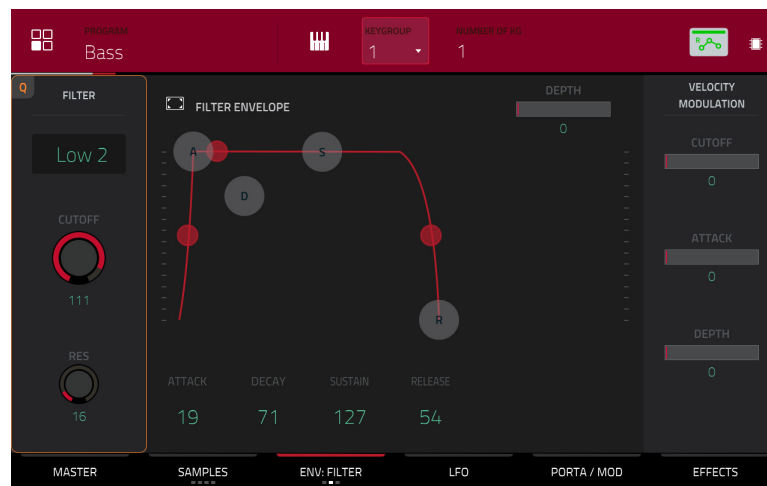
PROGRAM
Bass

KEYGROUP
1

NUMBER OF KG
1

Q

FILTER

Low 2

CUTOFF

111

RES

16

FILTER ENVELOPE

A

S

D

R

DEPTH

0

ATTACK
19

DECAY
71

SUSTAIN
127

RELEASE
54

VELOCITY MODULATION

CUTOFF

0

ATTACK

0

DEPTH

0

MASTER

SAMPLES

ENV: FILTER

LFO

PORTA / MOD

EFFECTS